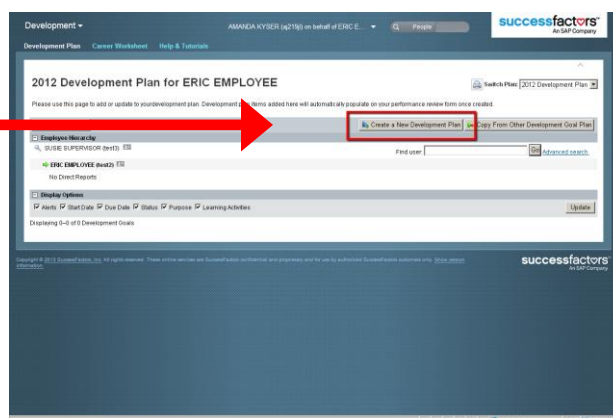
Development ▾

AMANDA KYSER (aj219) on behalf of ERIC E... ▾

People

successfactors
An SAP Company

Development Plan Career Worksheet Help & Tutorials

2012 Development Plan for ERIC EMPLOYEE

Switch Plan: 2012 Development Plan

Please use this page to add or update to yourdevelopment plan. Development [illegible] items added here will automatically populate on your performance review form once created.

Create a New Development Plan

Copy From Other Development Goal Plan

Employee Hierarchy

SUSIE SUPERVISOR (test3)

ERIC EMPLOYEE (test2)

No Direct Reports

Find user: Go Advanced search

Display Options

Alerts Start Date Due Date Status Purpose Learning Activities

Update

Displaying 0-0 of 0 Development Goals

Copyright © 2012 SuccessFactors, Inc. All rights reserved. These online services are SuccessFactors confidential and proprietary and for use by authorized SuccessFactors customers only. Show version information.

successfactors
An SAP Company